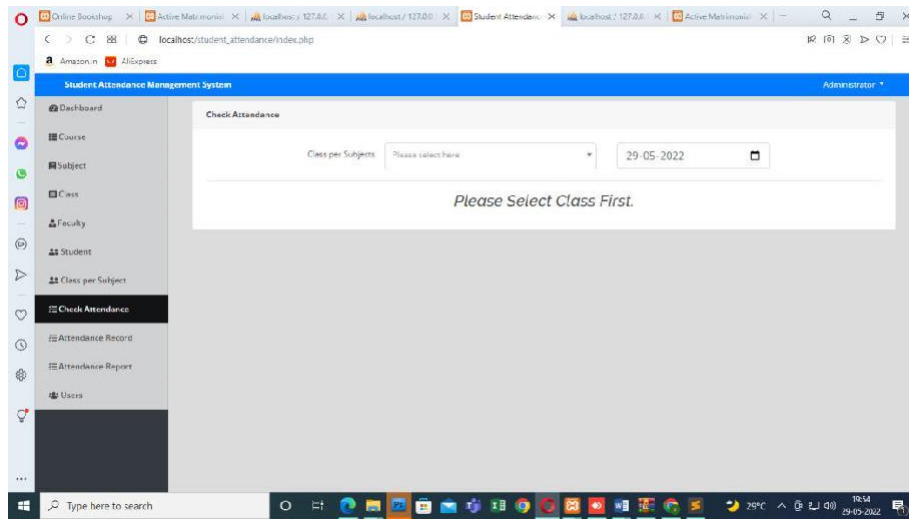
Online Bookshop | Active Matrimonial | localhost / 127.0.0 | localhost / 127.0.0 | Student Attendanc | localhost / 127.0.0 | Active Matrimonial

localhost/student_attendance/index.php

Amazon.in AliExpress

Student Attendance Management System

Administrator

Dashboard

Course

Subject

Class

Faculty

Student

Class per Subject

Check Attendance

Attendance Record

Attendance Report

Users

Check Attendance

Class per Subjects

Please select here

29-05-2022

Please Select Class First.

Type here to search

29°C

19:54
29-05-2022